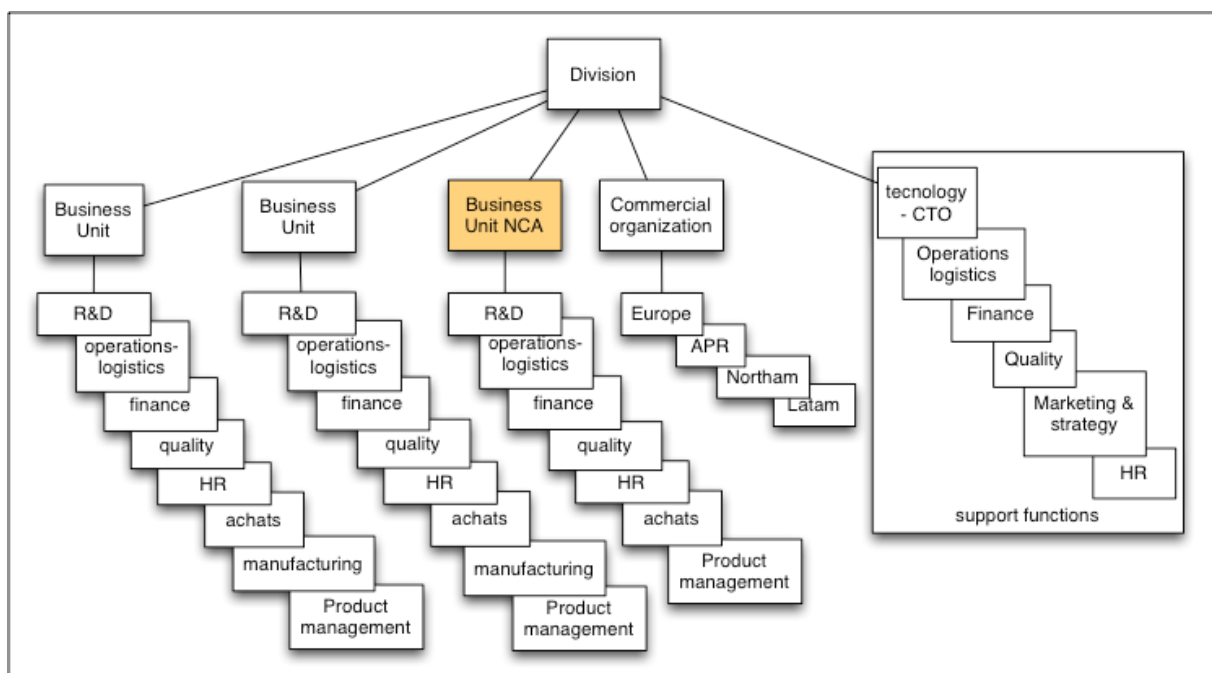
Division

Business Unit

R&D

operations-logistics

finance

quality

HR

achats

manufacturing

Product management

Business Unit

R&D

operations-logistics

finance

quality

HR

achats

manufacturing

Product management

Business Unit NCA

R&D

operations-logistics

finance

quality

HR

achats

Product management

Commercial organization

Europe

APR

Northam

Latam

tecnology - CTO

Operations logistics

Finance

Quality

Marketing & strategy

HR

support functions